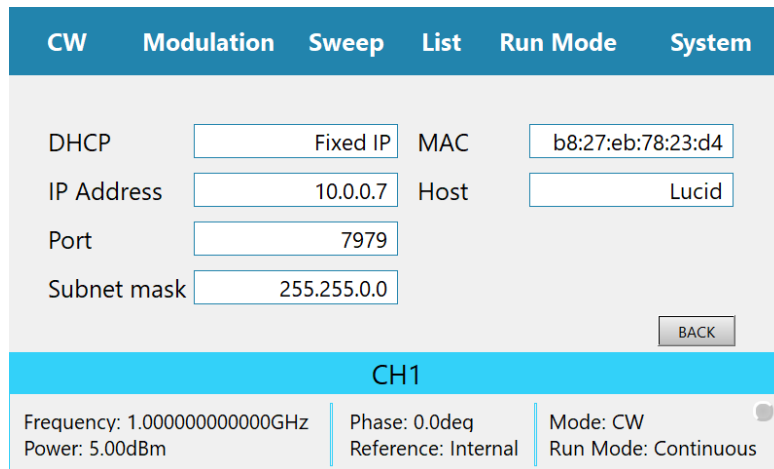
CW Modulation Sweep List Run Mode System

DHCP Fixed IP
MAC b8:27:eb:78:23:d4
IP Address 10.0.0.7
Host Lucid
Port 7979
Subnet mask 255.255.0.0

BACK

CH1

Frequency: 1.000000000000GHz
Power: 5.00dBm

Phase: 0.0deg
Reference: Internal

Mode: CW
Run Mode: Continuous